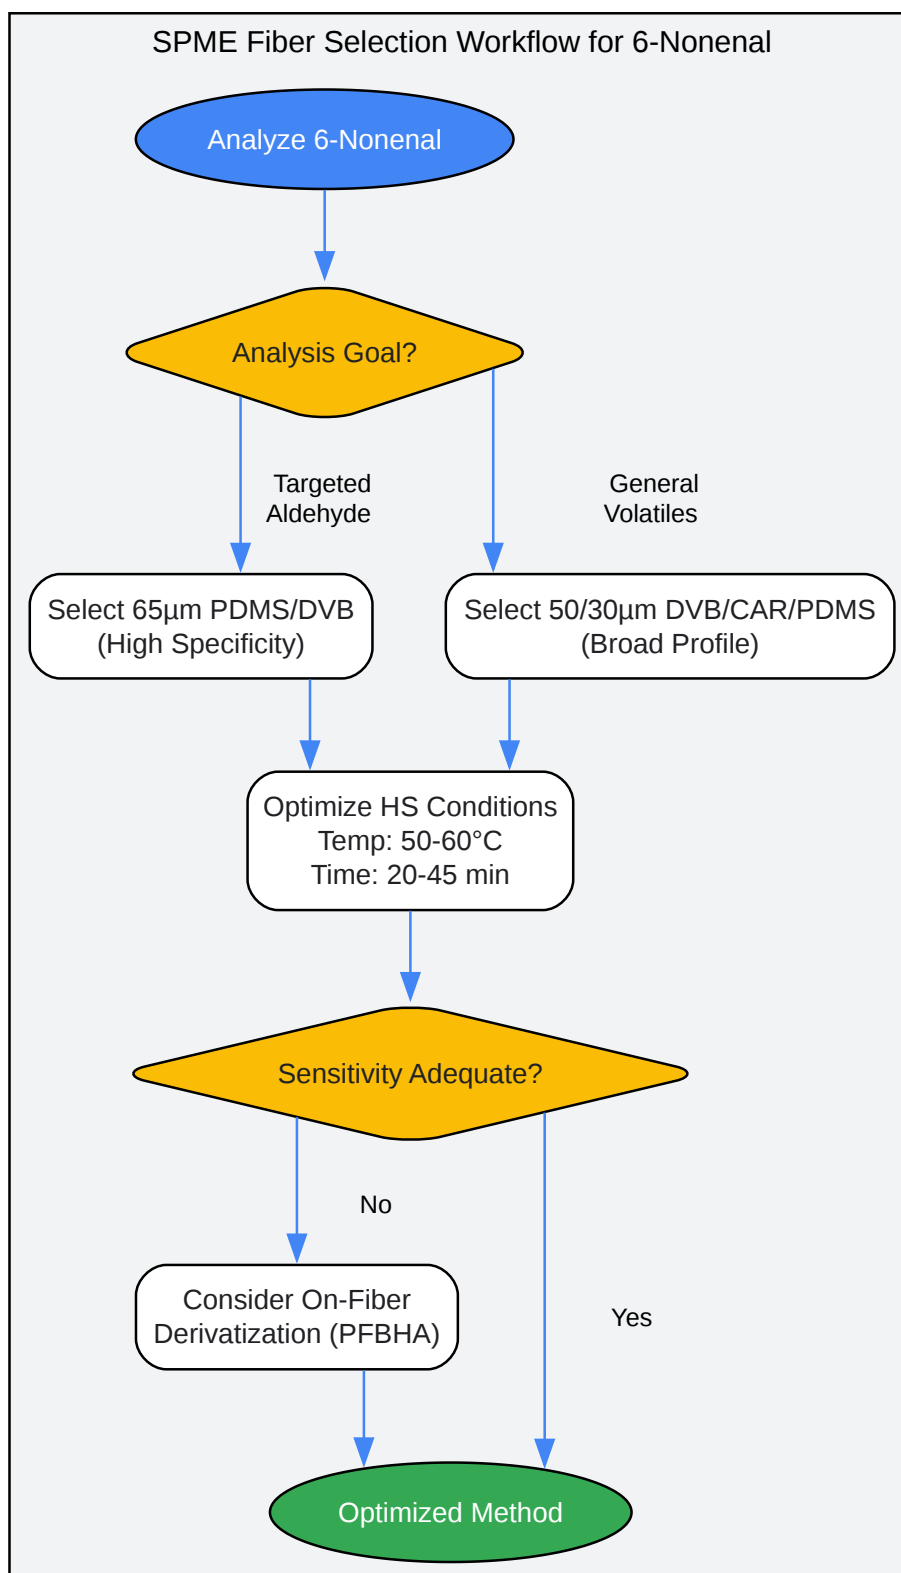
SPME Fiber Selection Workflow for 6-Nonenal

Analyze 6-Nonenal

Analysis Goal?

Targeted Aldehyde

General Volatiles

Select 65µm PDMS/DVB (High Specificity)

Select 50/30µm DVB/CAR/PDMS (Broad Profile)

Optimize HS Conditions
Temp: 50-60°C
Time: 20-45 min

Sensitivity Adequate?

No

Consider On-Fiber Derivatization (PFBHA)

Yes

Optimized Method